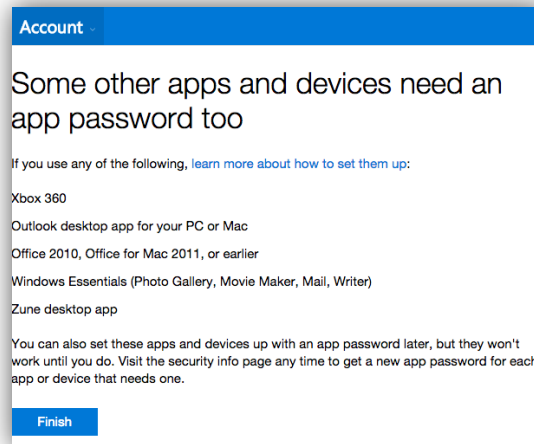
Account

Some other apps and devices need an app password too

If you use any of the following, learn more about how to set them up:

Xbox 360

Outlook desktop app for your PC or Mac

Office 2010, Office for Mac 2011, or earlier

Windows Essentials (Photo Gallery, Movie Maker, Mail, Writer)

Zune desktop app

You can also set these apps and devices up with an app password later, but they won't work until you do. Visit the security info page any time to get a new app password for each app or device that needs one.

Finish